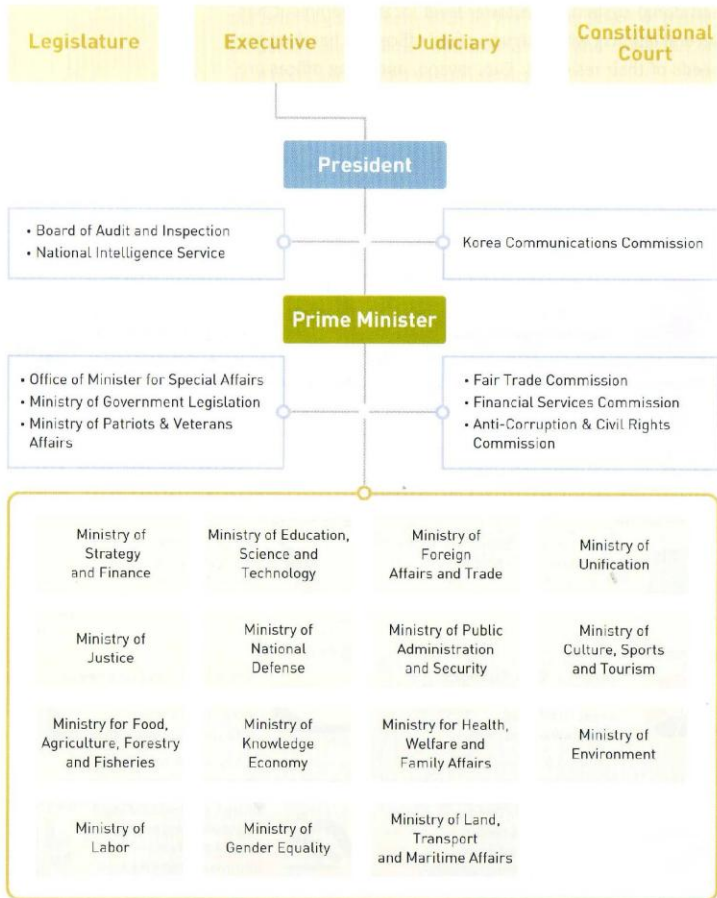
Legislature

Executive

Judiciary

Constitutional Court

President

• Board of Audit and Inspection
• National Intelligence Service

Korea Communications Commission

Prime Minister

• Office of Minister for Special Affairs
• Ministry of Government Legislation
• Ministry of Patriots & Veterans Affairs

• Fair Trade Commission
• Financial Services Commission
• Anti-Corruption & Civil Rights Commission

Ministry of Strategy and Finance

Ministry of Education, Science and Technology

Ministry of Foreign Affairs and Trade

Ministry of Unification

Ministry of Justice

Ministry of National Defense

Ministry of Public Administration and Security

Ministry of Culture, Sports and Tourism

Ministry for Food, Agriculture, Forestry and Fisheries

Ministry of Knowledge Economy

Ministry for Health, Welfare and Family Affairs

Ministry of Environment

Ministry of Labor

Ministry of Gender Equality

Ministry of Land, Transport and Maritime Affairs